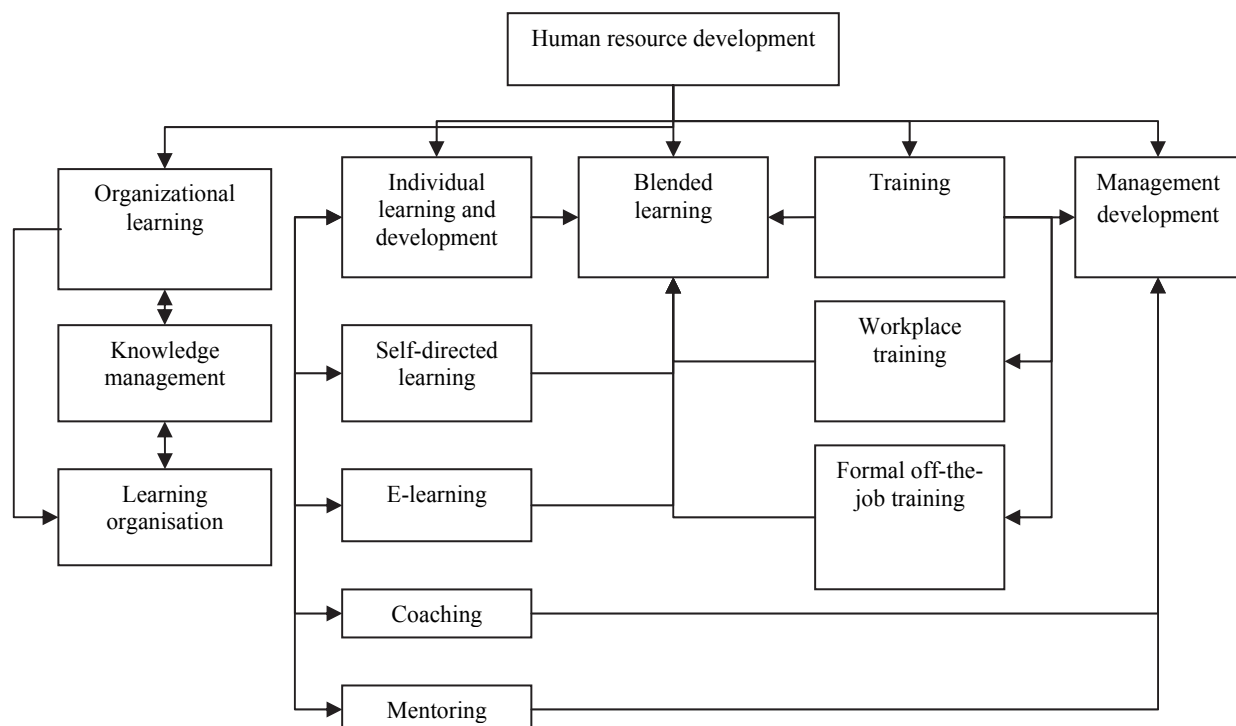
Human resource development

Organizational learning

Individual learning and development

Blended learning

Training

Management development

Knowledge management

Self-directed learning

Workplace training

Learning organisation

E-learning

Formal off-the-job training

Coaching

Mentoring